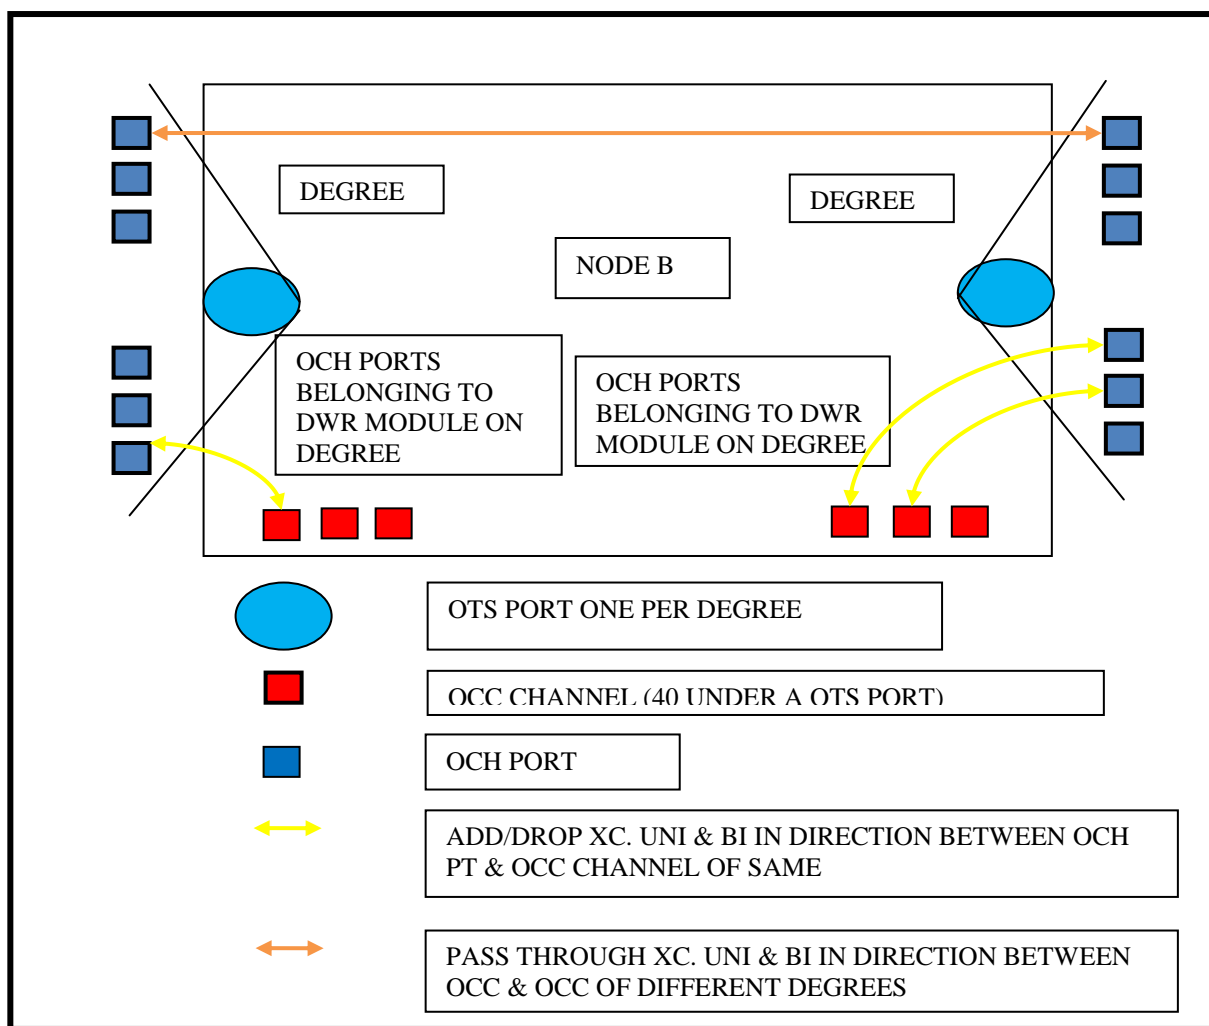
DEGREE

DEGREE

NODE B

OCH PORTS BELONGING TO DWR MODULE ON DEGREE

OCH PORTS BELONGING TO DWR MODULE ON DEGREE

OTS PORT ONE PER DEGREE

OCC CHANNEL (40 UNDER A OTS PORT)

OCH PORT

ADD/DROP XC. UNI & BI IN DIRECTION BETWEEN OCH PT & OCC CHANNEL OF SAME

PASS THROUGH XC. UNI & BI IN DIRECTION BETWEEN OCC & OCC OF DIFFERENT DEGREES